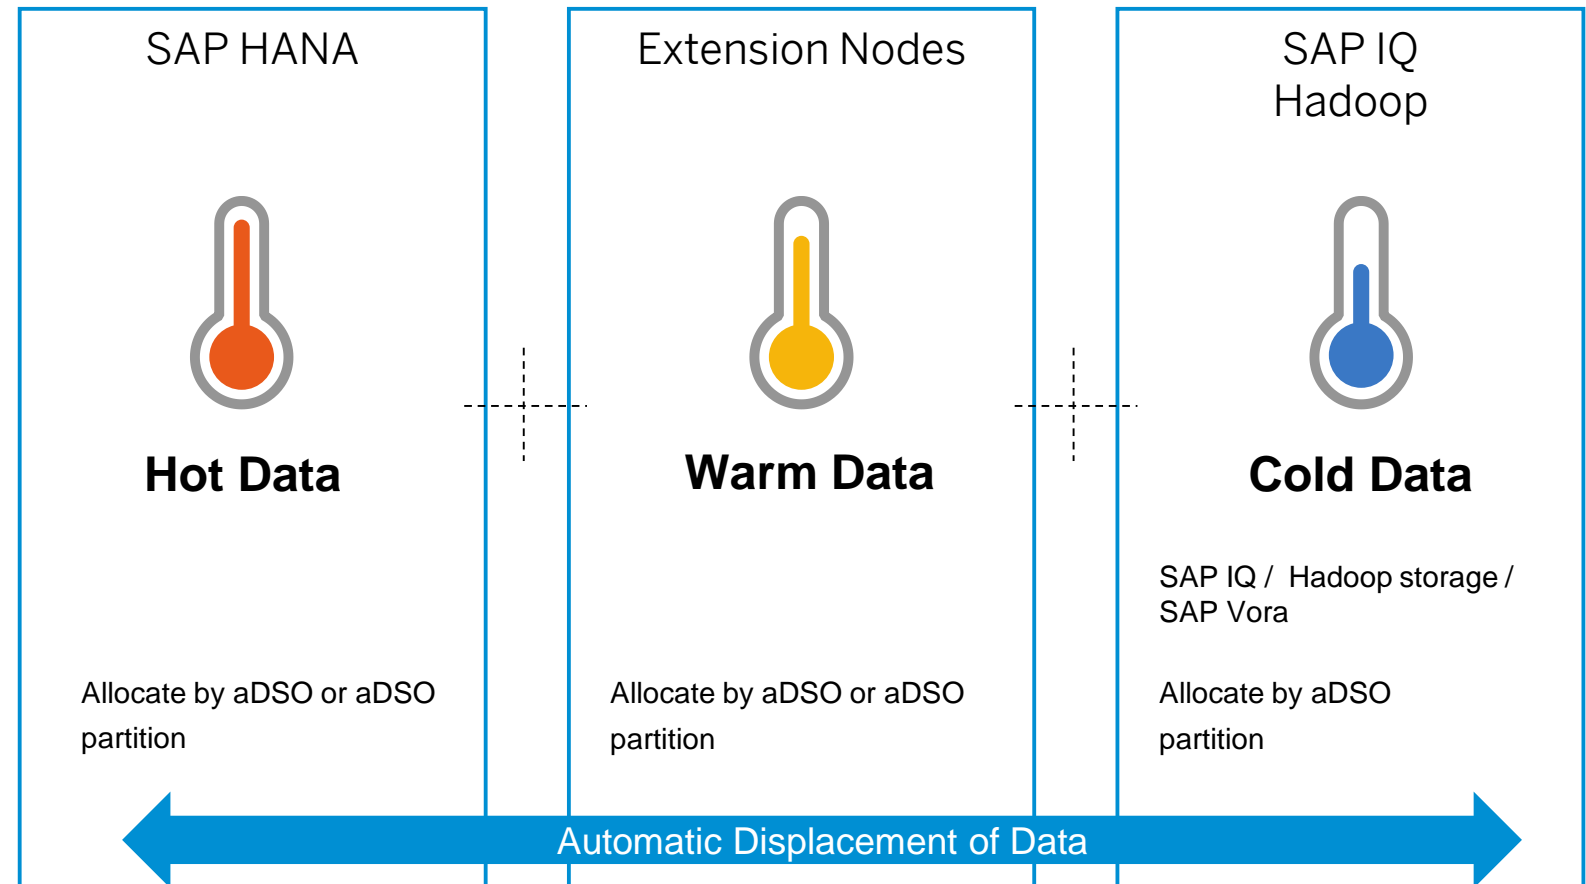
SAP HANA

Hot Data

Allocate by aDSO or aDSO partition

Extension Nodes

Warm Data

Allocate by aDSO or aDSO partition

SAP IQ
Hadoop

Cold Data

SAP IQ / Hadoop storage / SAP Vora

Allocate by aDSO partition

Automatic Displacement of Data